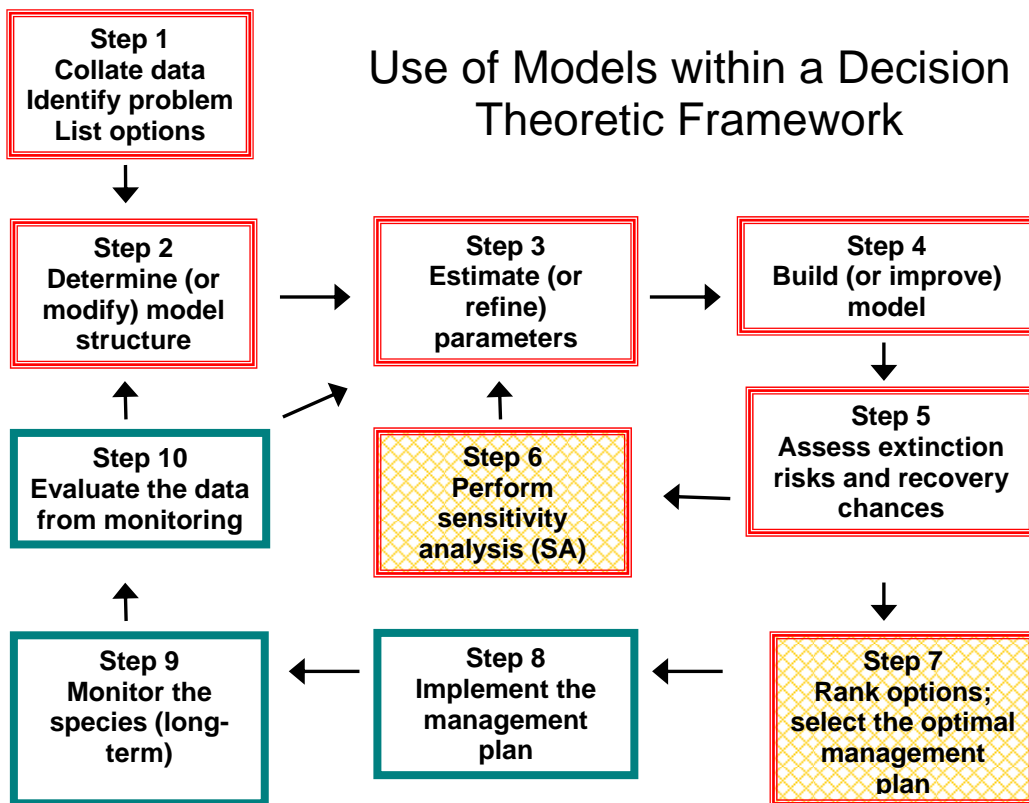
Use of Models within a Decision Theoretic Framework

Step 1
Collate data
Identify problem
List options

Step 2
Determine (or modify) model structure

Step 3
Estimate (or refine) parameters

Step 4
Build (or improve) model

Step 5
Assess extinction risks and recovery chances

Step 6
Perform sensitivity analysis (SA)

Step 7
Rank options; select the optimal management plan

Step 8
Implement the management plan

Step 9
Monitor the species (long-term)

Step 10
Evaluate the data from monitoring